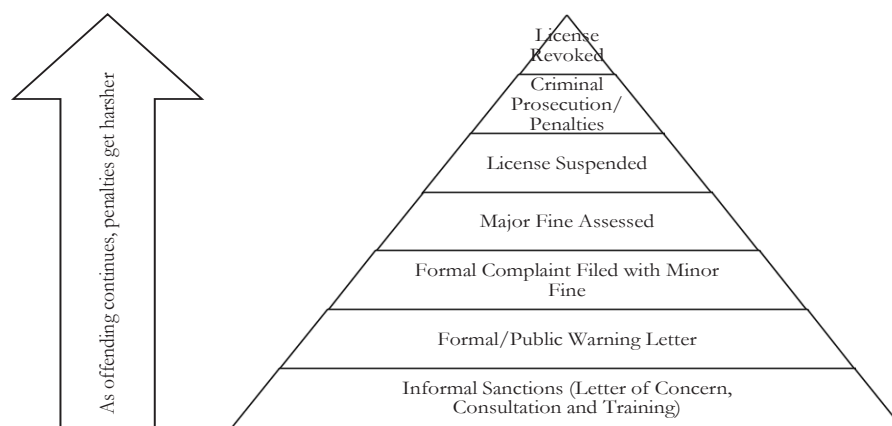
As offending continues, penalties get harsher

License Revoked

Criminal Prosecution/ Penalties

License Suspended

Major Fine Assessed

Formal Complaint Filed with Minor Fine

Formal/Public Warning Letter

Informal Sanctions (Letter of Concern, Consultation and Training)